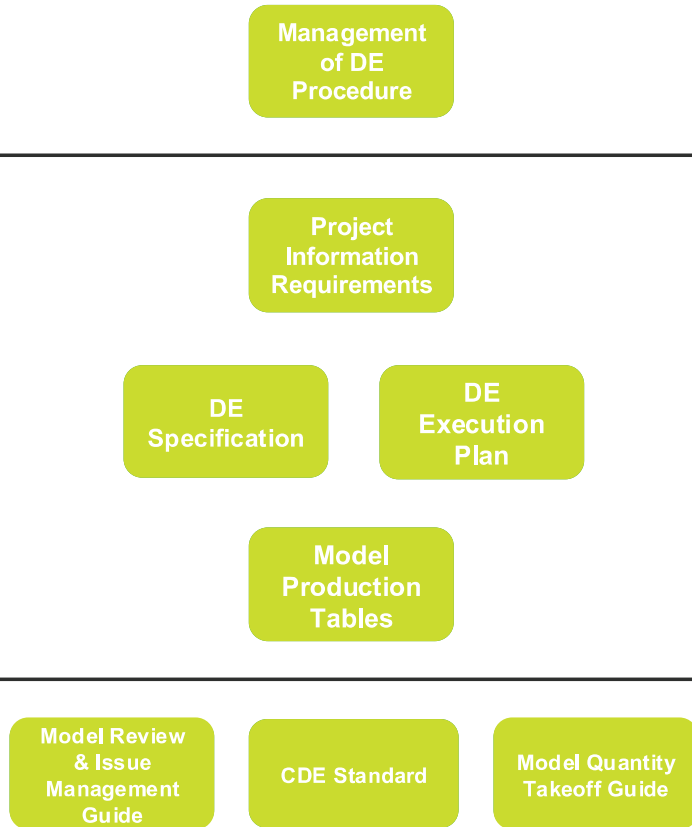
Management of DE Procedure

Project Information Requirements

DE Specification

DE Execution Plan

Model Production Tables

Model Review & Issue Management Guide

CDE Standard

Model Quantity Takeoff Guide